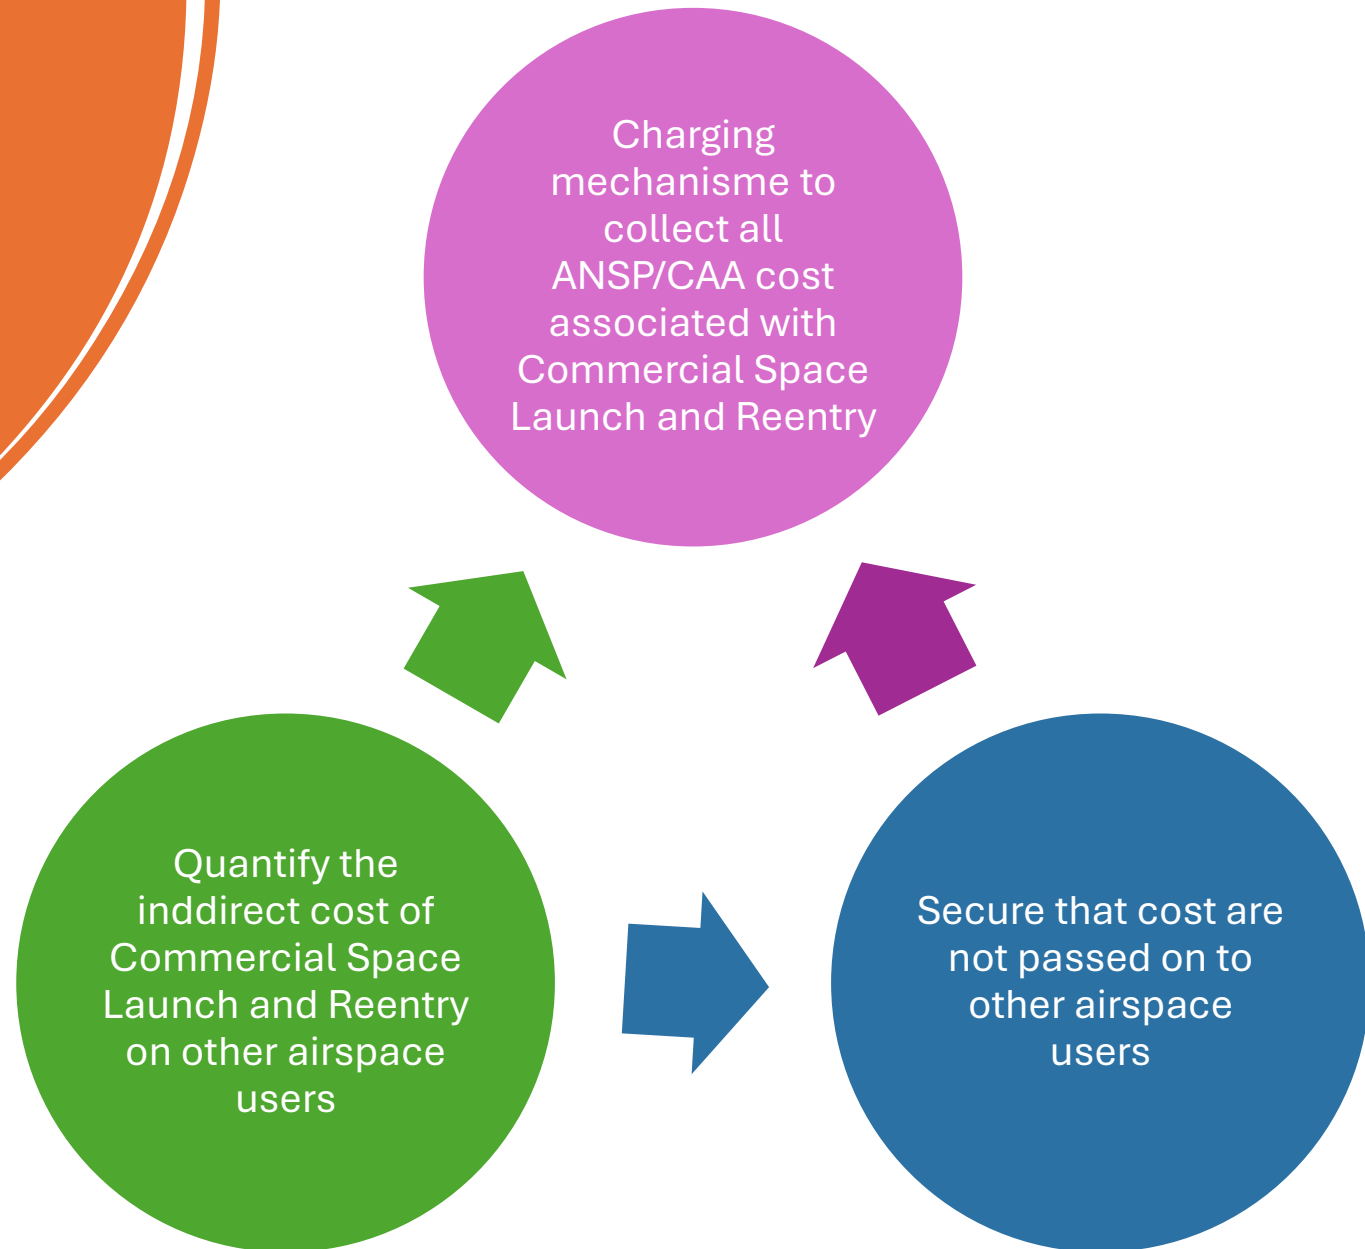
Charging mechanisme to collect all ANSP/CAA cost associated with Commercial Space Launch and Reentry

Quantify the inddirect cost of Commercial Space Launch and Reentry on other airspace users

Secure that cost are not passed on to other airspace users